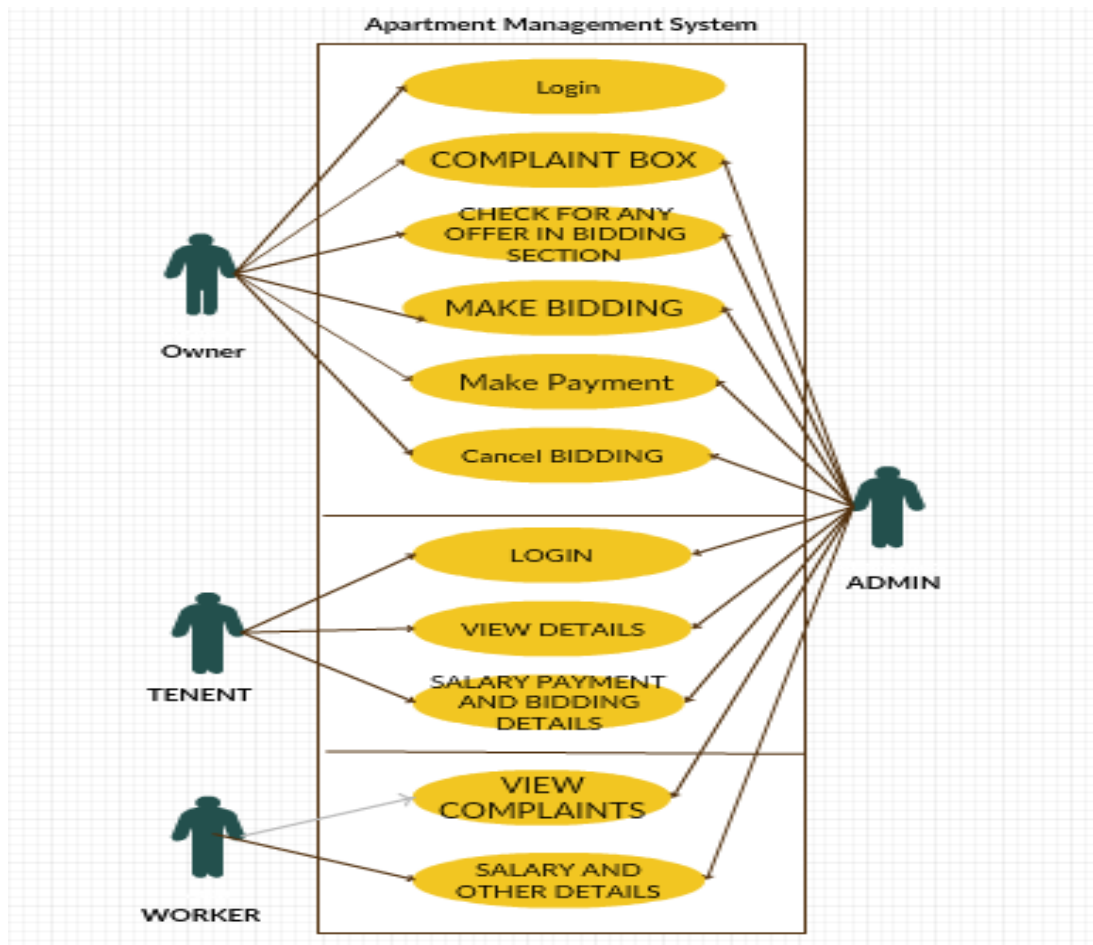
Apartment Management System

Login

COMPLAINT BOX

CHECK FOR ANY OFFER IN BIDDING SECTION

MAKE BIDDING

Make Payment

Cancel BIDDING

Owner

LOGIN

VIEW DETAILS

SALARY PAYMENT AND BIDDING DETAILS

TENENT

VIEW COMPLAINTS

SALARY AND OTHER DETAILS

WORKER

ADMIN